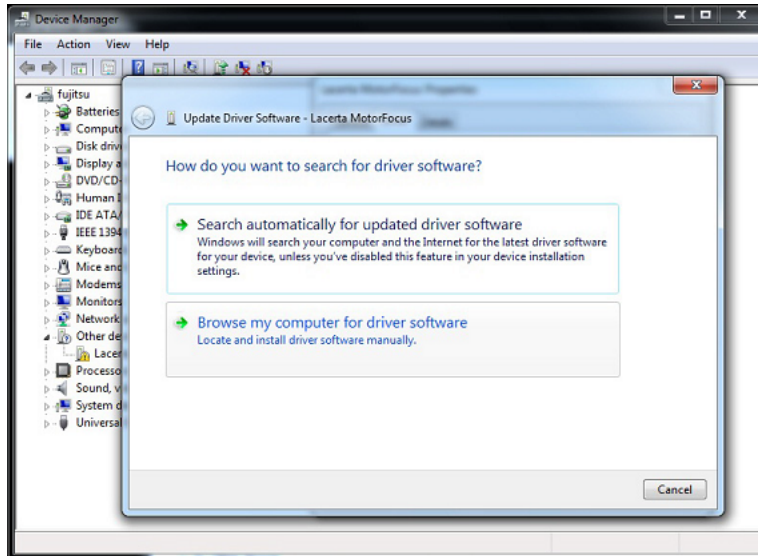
Device Manager
File Action View Help
fujitsu
Batteries
Comput
Disk driv
Display a
DVD/CD-
Human I
IDE ATA/
IEEE 1394
Keyboard
Mice and
Modems
Monitors
Network
Other de
Lacer
Processo
Sound, v
System d
Universal

Lacerta MotorFocus Properties

Update Driver Software - Lacerta MotorFocus

How do you want to search for driver software?

Search automatically for updated driver software
Windows will search your computer and the Internet for the latest driver software for your device, unless you've disabled this feature in your device installation settings.

Browse my computer for driver software
Locate and install driver software manually.

Cancel